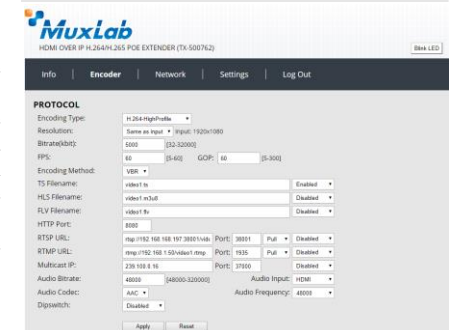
MuxLab

HDMI OVER IP H.264/H.265 POE EXTENDER (TX-500762)

Blink LED

Info | Encoder | Network | Settings | Log Out

PROTOCOL

| | | | | |
|---|---|---|---|---|
| Encoding Type: | H.264-HighProfile | | | |
| Resolution: | Same as input, Input: 1920x1080 | | | |
| Bitrate(kbit): | 5000 [32-32000] | | | |
| FPS: | 60 [5-60] | GOP: 60 [5-300] | | |
| Encoding Method: | VBR | | | |
| TS Filename: | video1.ts | | | Enabled |
| HLS Filename: | video1.m3u8 | | | Disabled |
| FLV Filename: | video1.flv | | | Disabled |
| HTTP Port: | 8080 | | | |
| RTSP URL: | rtsp://192.168.168.197:38001/vide | Port: 38001 | Pull | Disabled |
| RTMP URL: | rtmp://192.168.1.50/video1.rtmp | Port: 1935 | Pull | Disabled |
| Multicast IP: | 239.168.6.16 | Port: 37000 | | Disabled |
| Audio Bitrate: | 48000 [48000-320000] | Audio Input: HDMI | | |
| Audio Codec: | AAC | Audio Frequency: 48000 | | |
| Dipswitch: | Disabled | | | |

Apply Reset